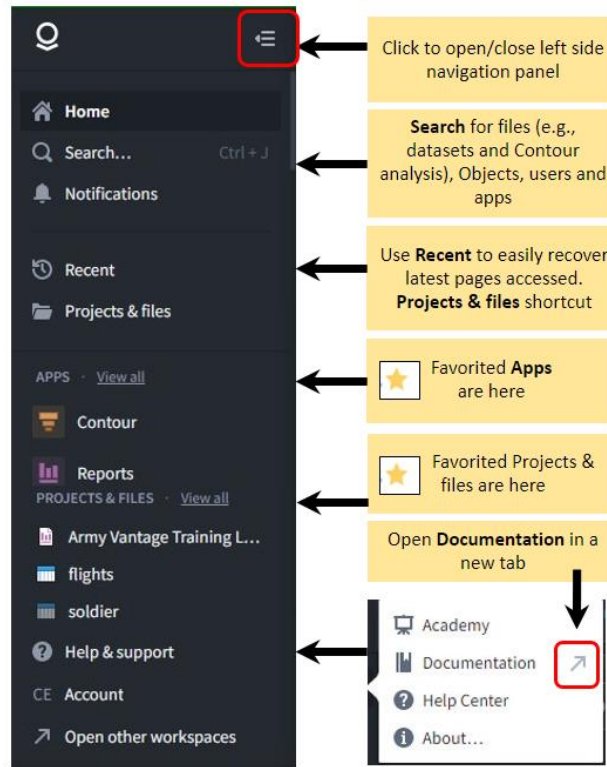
Home
Search...
Ctrl + J
Notifications

Recent
Projects & files

APPS · View all

Contour

Reports

PROJECTS & FILES · View all

Army Vantage Training L...
flights
soldier
Help & support
CE Account
Open other workspaces

Click to open/close left side navigation panel

Search for files (e.g., datasets and Contour analysis), Objects, users and apps

Use Recent to easily recover latest pages accessed. Projects & files shortcut

Favorited Apps are here

Favorited Projects & files are here

Open Documentation in a new tab

Academy
Documentation
Help Center
About...